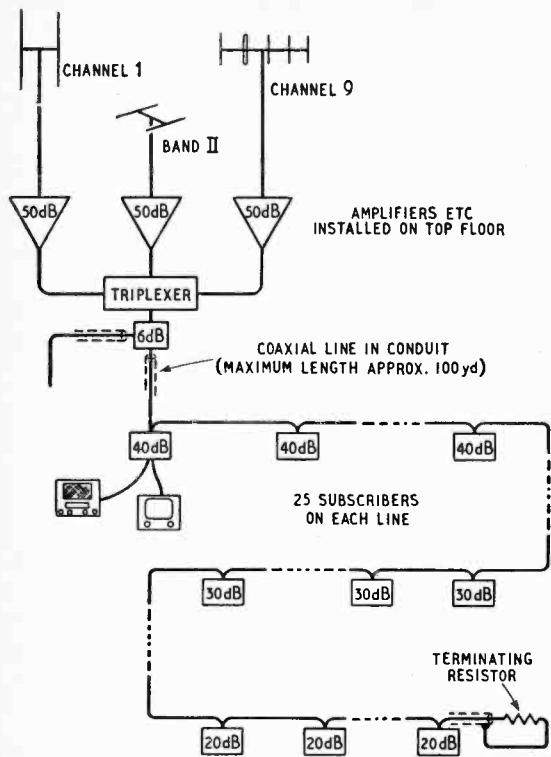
CHANNEL 1

BAND II

CHANNEL 9

50dB

50dB

50dB

AMPLIFIERS ETC INSTALLED ON TOP FLOOR

TRIPLEXER

6dB

COAXIAL LINE IN CONDUIT (MAXIMUM LENGTH APPROX. 100yd)

40dB

40dB

40dB

25 SUBSCRIBERS ON EACH LINE

30dB

30dB

30dB

TERMINATING RESISTOR

20dB

20dB

20dB